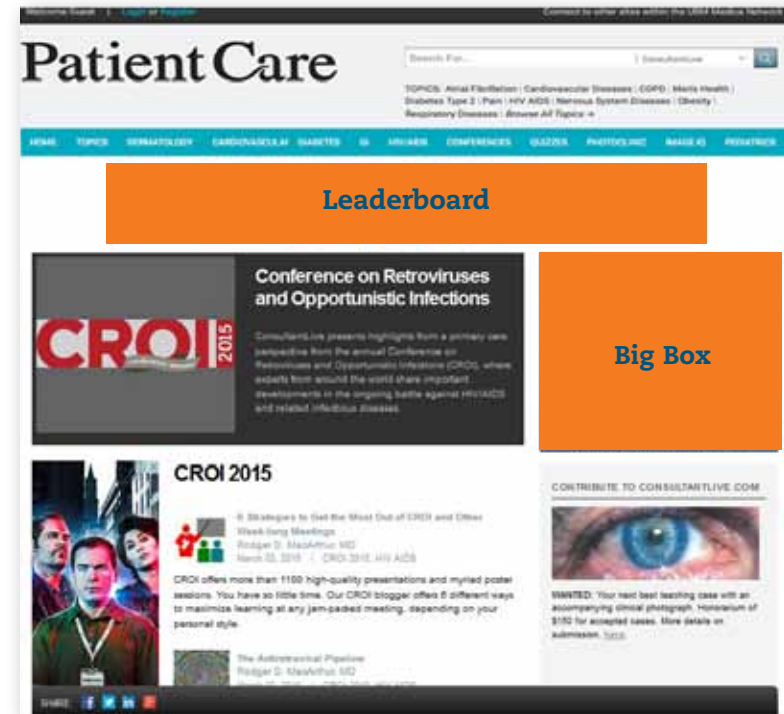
Welcome Guest | Login or Register

Connect to other sites within the UBM Medica Network

Patient Care

Search For... | ConsultantLive

TOPICS: Atrial Fibrillation | Cardiovascular Diseases | COPD | Men's Health | Diabetes Type 2 | Pain | HIV AIDS | Nervous System Diseases | Obesity | Respiratory Diseases | Browse All Topics »

HOME TOPICS DERMATOLOGY CARDIOVASCULAR DIABETES GI HIV/AIDS CONFERENCES QUIZZES PHOTOCLINIC IMAGE IQ PEDIATRICS

Leaderboard

Conference on Retroviruses and Opportunistic Infections

CROI 2015

ConsultantLive presents highlights from a primary care perspective from the annual Conference on Retroviruses and Opportunistic Infections (CROI), where experts from around the world share important developments in the ongoing battle against HIV/AIDS and related infectious diseases.

Big Box

CROI 2015

8 Strategies to Get the Most Out of CROI and Other Week-long Meetings
Rodger D. MacArthur, MD
March 02, 2015 | CROI 2015, HIV AIDS

CROI offers more than 1100 high-quality presentations and myriad poster sessions. You have so little time. Our CROI blogger offers 8 different ways to maximize learning at any jam-packed meeting, depending on your personal style.

The Antiretroviral Pipeline
Rodger D. MacArthur, MD
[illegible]

CONTRIBUTE TO CONSULTANTLIVE.COM

WANTED: Your next best teaching case with an accompanying clinical photograph. Honorarium of $150 for accepted cases. More details on submission, here.

SHARE